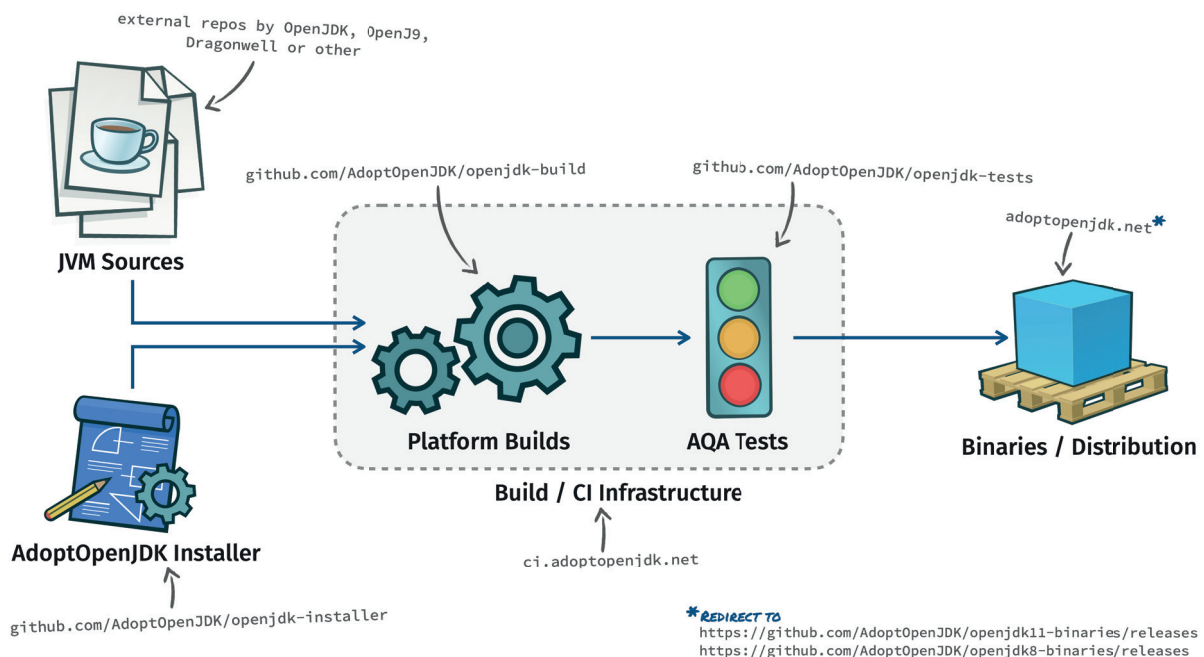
external repos by OpenJDK, OpenJ9, Dragonwell or other

JVM Sources

github.com/AdoptOpenJDK/openjdk-build

github.com/AdoptOpenJDK/openjdk-tests

adoptopenjdk.net*

Platform Builds

AQA Tests

Binaries / Distribution

Build / CI Infrastructure

AdoptOpenJDK Installer

ci.adoptopenjdk.net

github.com/AdoptOpenJDK/openjdk-installer

*Redirect to
https://github.com/AdoptOpenJDK/openjdk11-binaries/releases
https://github.com/AdoptOpenJDK/openjdk8-binaries/releases